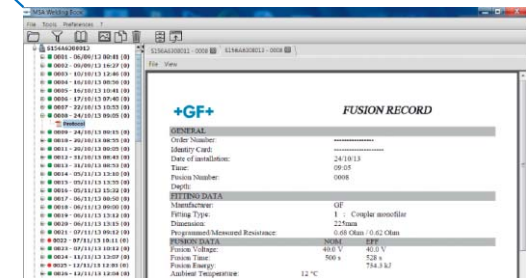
MSA Welding Book

File Tools Preferences ?

S1546A300012
0001 - 06/09/13 08:01 (0)
0002 - 09/09/13 16:27 (0)
0003 - 10/10/13 12:40 (0)
0004 - 10/10/13 08:56 (0)
0005 - 16/10/13 10:41 (0)
0006 - 17/10/13 07:48 (0)
0007 - 22/10/13 10:55 (0)
0008 - 24/10/13 09:05 (0)
Protocol
0009 - 24/10/13 09:25 (0)
0010 - 25/10/13 08:55 (0)
0011 - 28/10/13 09:05 (0)
0012 - 31/10/13 08:45 (0)
0013 - 31/10/13 08:52 (0)
0014 - 05/11/13 13:10 (0)
0015 - 05/11/13 13:55 (0)
0016 - 05/11/13 15:32 (0)
0017 - 06/11/13 08:50 (0)
0018 - 06/11/13 09:00 (0)
0019 - 06/11/13 13:12 (0)
0020 - 06/11/13 13:55 (0)
0021 - 07/11/13 09:12 (0)
0022 - 07/11/13 10:11 (0)
0023 - 07/11/13 10:12 (0)
0024 - 11/11/13 13:30 (0)
0025 - 11/11/13 12:48 (0)
0026 - 11/11/13 12:06 (0)

S1546A300011 - 0008 | S1546A300013 - 0008

File View

+GF+

FUSION RECORD

GENERAL
Order Number: ****************
Identity Card: ****************
Date of installation: 24/10/13
Time: 09:05
Fusion Number: 0008
Depth:

FITTING DATA
Manufacturer: GF
Fitting Type: 1 : Coupler monofilar
Dimension: 225mm
Programmed/Measured Resistance: 0.68 Ohm / 0.62 Ohm

FUSION DATA | NOM | EFF
Fusion Voltage: | 40.0 V | 40.0 V
Fusion Time: | 500 s | 528 s
Fusion Energy: | | 734.3 kJ
Ambient Temperature: 12 °C